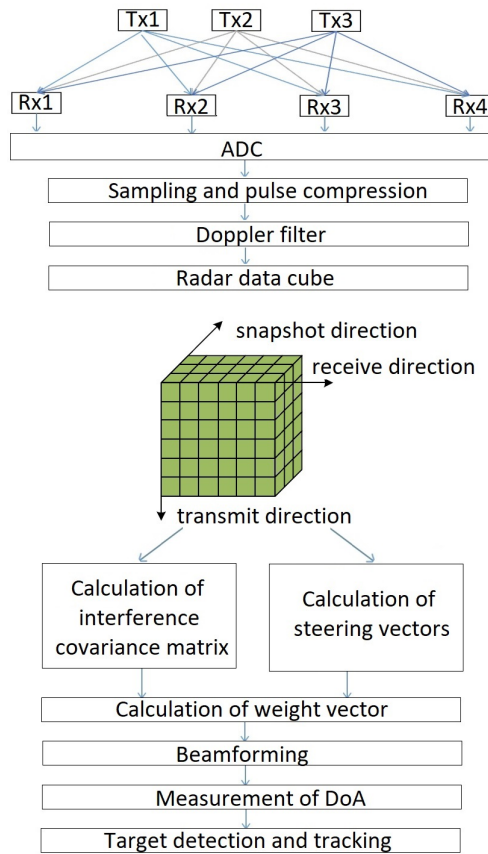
Tx1
Tx2
Tx3

Rx1
Rx2
Rx3
Rx4

ADC

Sampling and pulse compression

Doppler filter

Radar data cube

snapshot direction

receive direction

transmit direction

Calculation of interference covariance matrix

Calculation of steering vectors

Calculation of weight vector

Beamforming

Measurement of DoA

Target detection and tracking